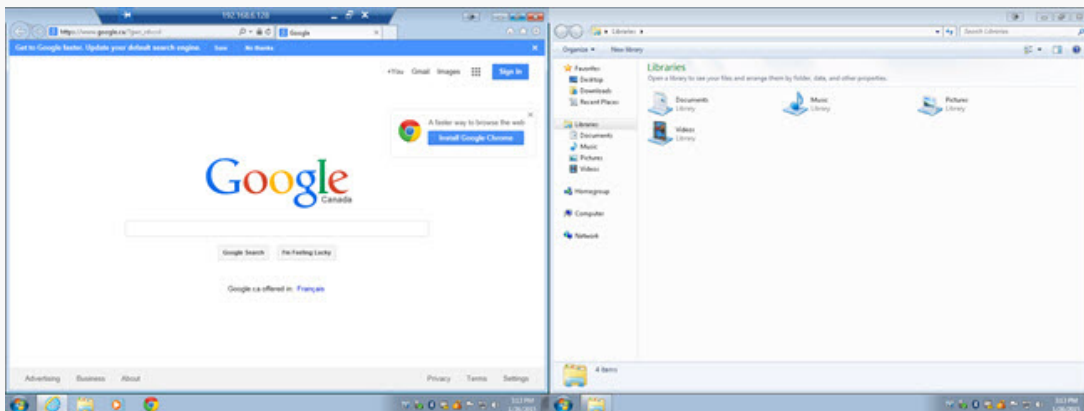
192.168.6.128

https://www.google.ca/?gws_rd=ssl

Google

Get to Google faster. Update your default search engine. Sure No thanks

+You Gmail Images Sign in

A faster way to browse the web
Install Google Chrome

Google
Canada

Google Search I'm Feeling Lucky

Google.ca offered in: Français

Advertising Business About

Privacy Terms Settings

Libraries

Search Libraries

Organize ▾ New library

Favorites
Desktop
Downloads
Recent Places

Libraries
Documents
Music
Pictures
Videos

Homegroup

Computer

Network

Libraries
Open a library to see your files and arrange them by folder, date, and other properties.

Documents
Library

Music
Library

Pictures
Library

Videos
Library

4 items

3:13 PM
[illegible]

3:13 PM
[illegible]